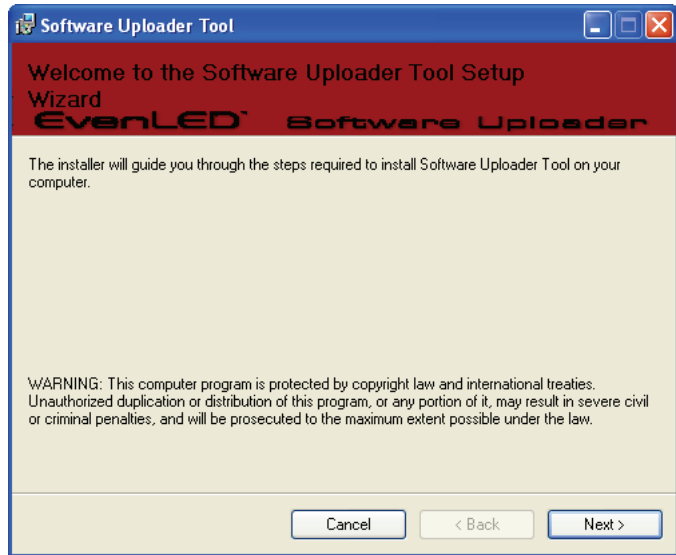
Software Uploader Tool

Welcome to the Software Uploader Tool Setup Wizard

EvenLED™ Software Uploader

The installer will guide you through the steps required to install Software Uploader Tool on your computer.

WARNING: This computer program is protected by copyright law and international treaties. Unauthorized duplication or distribution of this program, or any portion of it, may result in severe civil or criminal penalties, and will be prosecuted to the maximum extent possible under the law.

Cancel
< Back
Next >